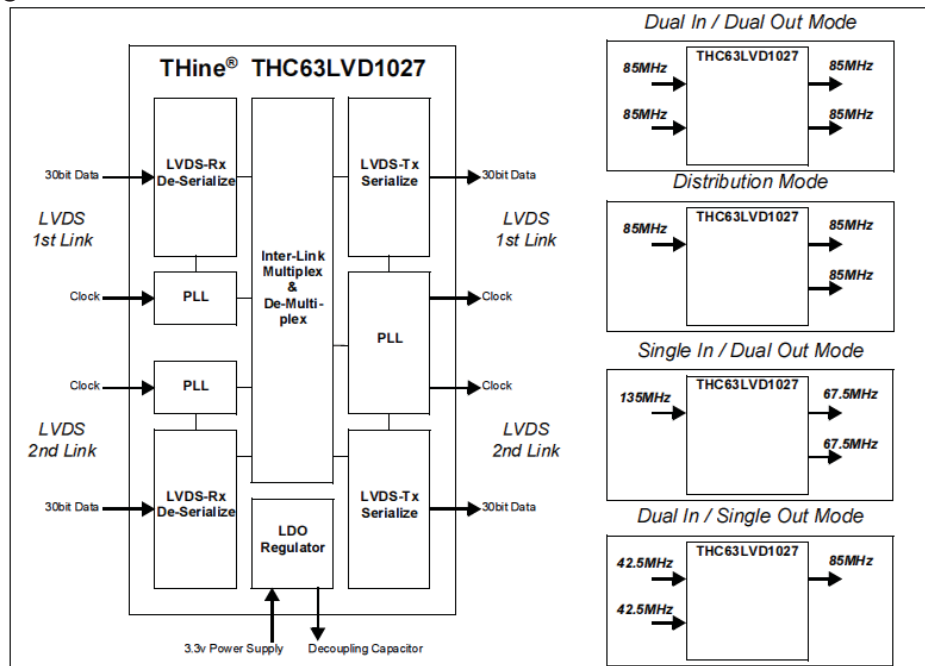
THine® THC63LVD1027

30bit Data
LVDS-Rx De-Serialize

LVDS 1st Link

Clock
PLL

Clock
PLL

LVDS 2nd Link

30bit Data
LVDS-Rx De-Serialize

Inter-Link Multiplex & De-Multiplex

LDO Regulator

LVDS-Tx Serialize
30bit Data

LVDS 1st Link

PLL
Clock
Clock

LVDS 2nd Link

LVDS-Tx Serialize
30bit Data

3.3v Power Supply
Decoupling Capacitor

Dual In / Dual Out Mode

85MHz
85MHz
THC63LVD1027
85MHz
85MHz

Distribution Mode

85MHz
THC63LVD1027
85MHz
85MHz

Single In / Dual Out Mode

135MHz
THC63LVD1027
67.5MHz
67.5MHz

Dual In / Single Out Mode

42.5MHz
42.5MHz
THC63LVD1027
85MHz